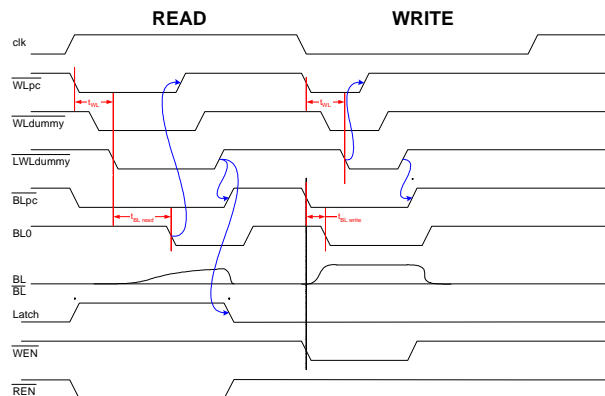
READ

WRITE

clk

$\overline{WLpc}$

$t_{WL}$

$t_{WL}$

$\overline{WLdummy}$

$\overline{LWLdummy}$

$\overline{BLpc}$

$t_{BL\ read}$

$t_{BL\ write}$

BL0

BL

$\overline{BL}$

Latch

$\overline{WEN}$

$\overline{REN}$